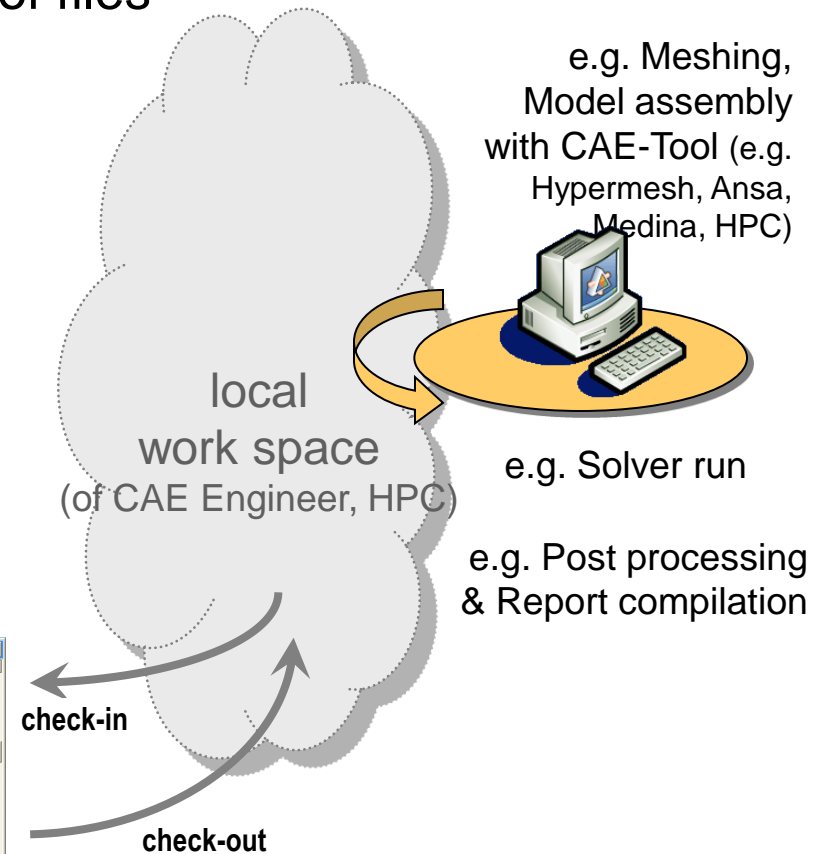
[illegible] files

e.g. Meshing, Model assembly with CAE-Tool (e.g. Hypermesh, Ansa, Medina, HPC)

local work space (of CAE Engineer, HPC)

e.g. Solver run

e.g. Post processing & Report compilation

check-in

check-out